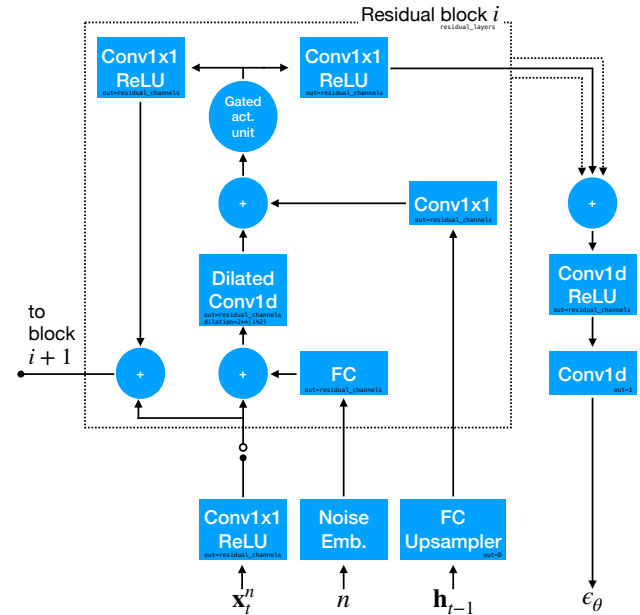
Residual block $i$
residual_layers

Conv1x1
ReLU
out=residual_channels

Conv1x1
ReLU
out=residual_channels

Gated act. unit

+

Conv1x1
out=residual_channels

+

Dilated Conv1d
out=residual_channels
dilation=2**(i%2)

Conv1d
ReLU
out=residual_channels

Conv1d
out=1

to block $i+1$

+

+

FC
out=residual_channels

Conv1x1
ReLU
out=residual_channels

Noise Emb.

FC
Upsampler
out=0

$\mathbf{x}_t^n$

$n$

$\mathbf{h}_{t-1}$

$\epsilon_\theta$